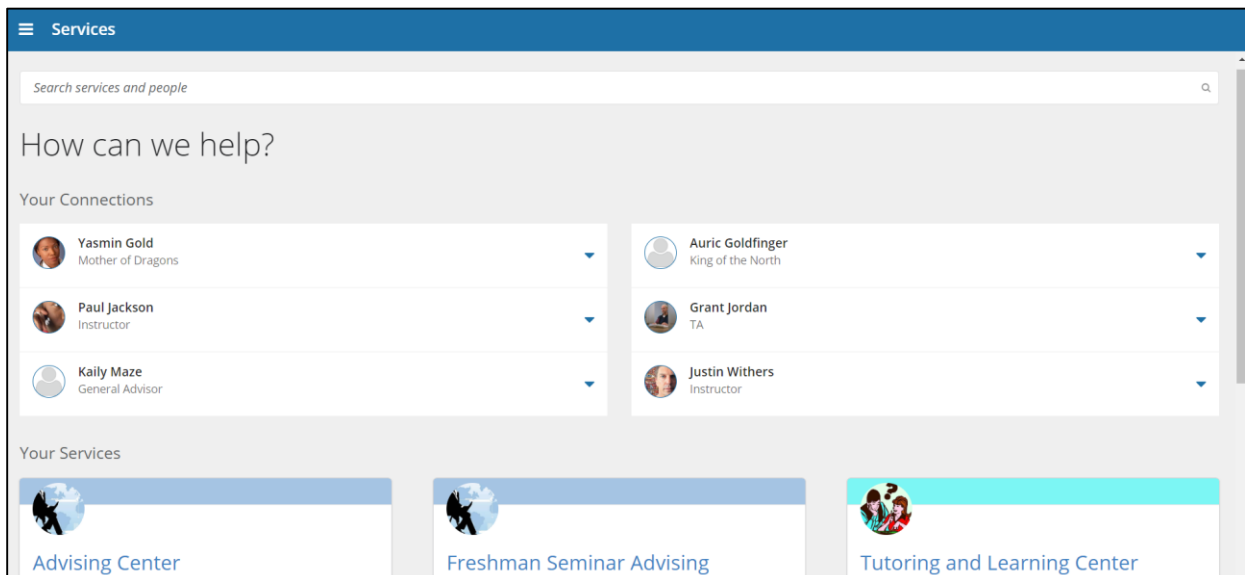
Services

Search services and people

How can we help?

Your Connections

Yasmin Gold
Mother of Dragons

Auric Goldfinger
King of the North

Paul Jackson
Instructor

Grant Jordan
TA

Kaily Maze
General Advisor

Justin Withers
Instructor

Your Services

Advising Center

Freshman Seminar Advising

Tutoring and Learning Center